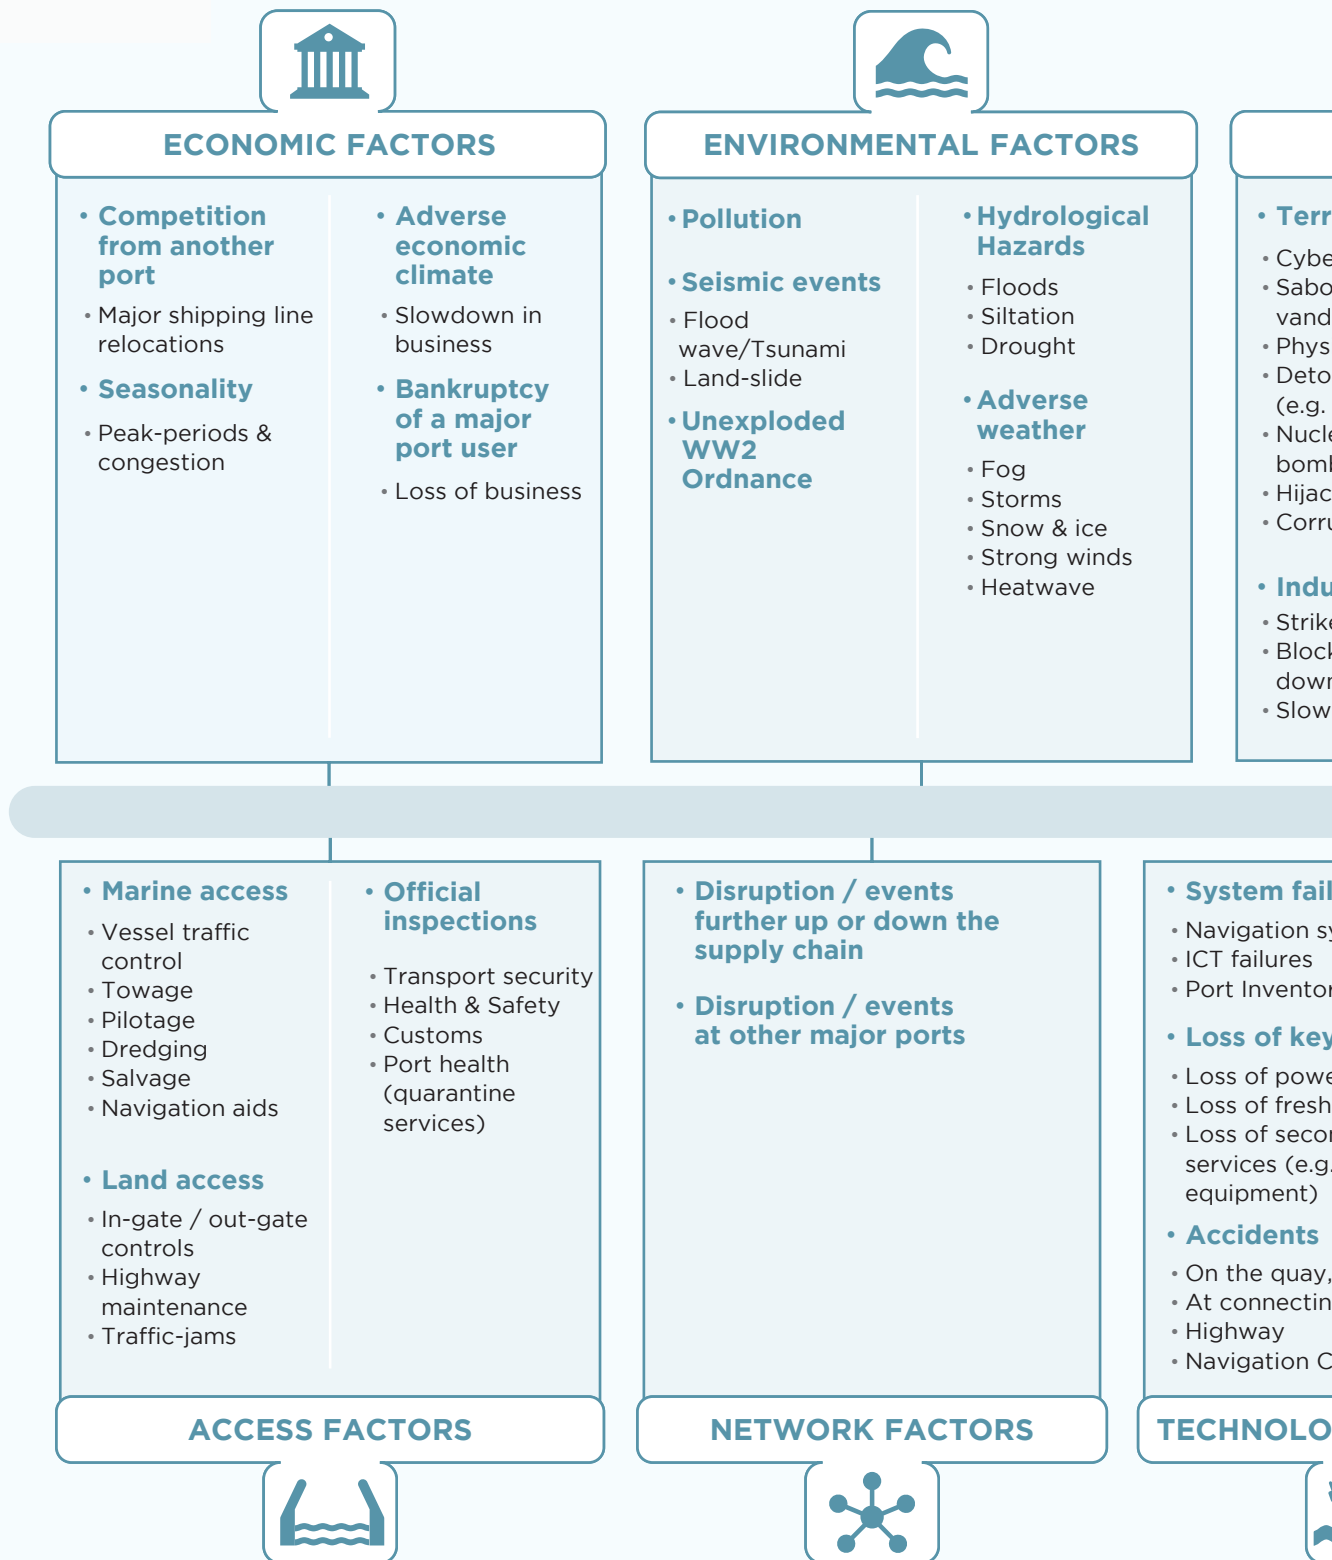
ECONOMIC FACTORS

• Competition from another port
• Major shipping line relocations
• Seasonality
• Peak-periods & congestion

• Adverse economic climate
• Slowdown in business
• Bankruptcy of a major port user
• Loss of business

ENVIRONMENTAL FACTORS

• Pollution
• Seismic events
• Flood wave/Tsunami
• Land-slide
• Unexploded WW2 Ordnance

• Hydrological Hazards
• Floods
• Siltation
• Drought
• Adverse weather
• Fog
• Storms
• Snow & ice
• Strong winds
• Heatwave

• Terr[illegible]
• Cybe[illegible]
• Sabo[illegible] vand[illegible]
• Phys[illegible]
• Deto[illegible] (e.g. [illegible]
• Nucle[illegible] boml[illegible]
• Hijac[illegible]
• Corru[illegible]
• Indu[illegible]
• Strike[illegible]
• Block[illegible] dowr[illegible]
• Slow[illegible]

• Marine access
• Vessel traffic control
• Towage
• Pilotage
• Dredging
• Salvage
• Navigation aids
• Land access
• In-gate / out-gate controls
• Highway maintenance
• Traffic-jams

• Official inspections
• Transport security
• Health & Safety
• Customs
• Port health (quarantine services)

ACCESS FACTORS

• Disruption / events further up or down the supply chain
• Disruption / events at other major ports

NETWORK FACTORS

• System fail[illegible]
• Navigation sy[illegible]
• ICT failures
• Port Inventor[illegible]
• Loss of key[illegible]
• Loss of powe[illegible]
• Loss of fresh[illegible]
• Loss of secor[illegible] services (e.g.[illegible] equipment)
• Accidents
• On the quay,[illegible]
• At connectin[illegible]
• Highway
• Navigation C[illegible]

TECHNOLO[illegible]